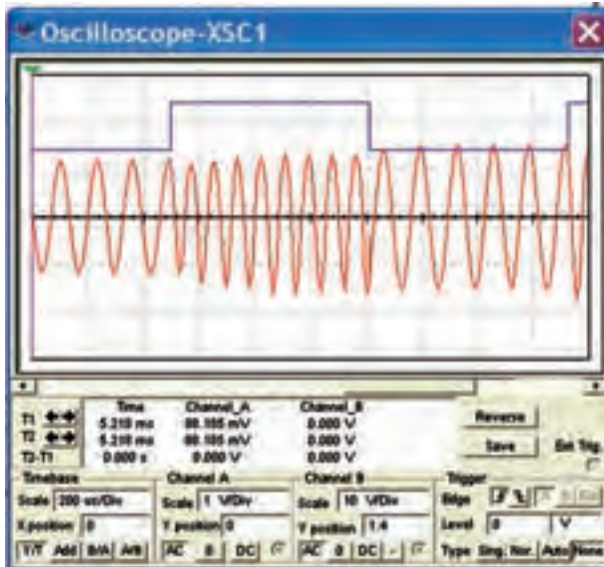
Oscilloscope-XSC1

| | Time | Channel_A | Channel_B |
|---|---|---|---|
| T1 | 5.210 ms | 88.105 mV | 0.000 V |
| T2 | 5.210 ms | 88.105 mV | 0.000 V |
| T2-T1 | 0.000 s | 0.000 V | 0.000 V |

Reverse
Save
Ext. Trig.

Timebase
Scale 200 us/Div
X position 0
Y/T Add B/A A/B

Channel A
Scale 1 V/Div
Y position 0
AC 0 DC

Channel B
Scale 10 V/Div
Y position 1.4
AC 0 DC -

Trigger
Edge
Level 0 V
Type Sing. Nor. Auto None